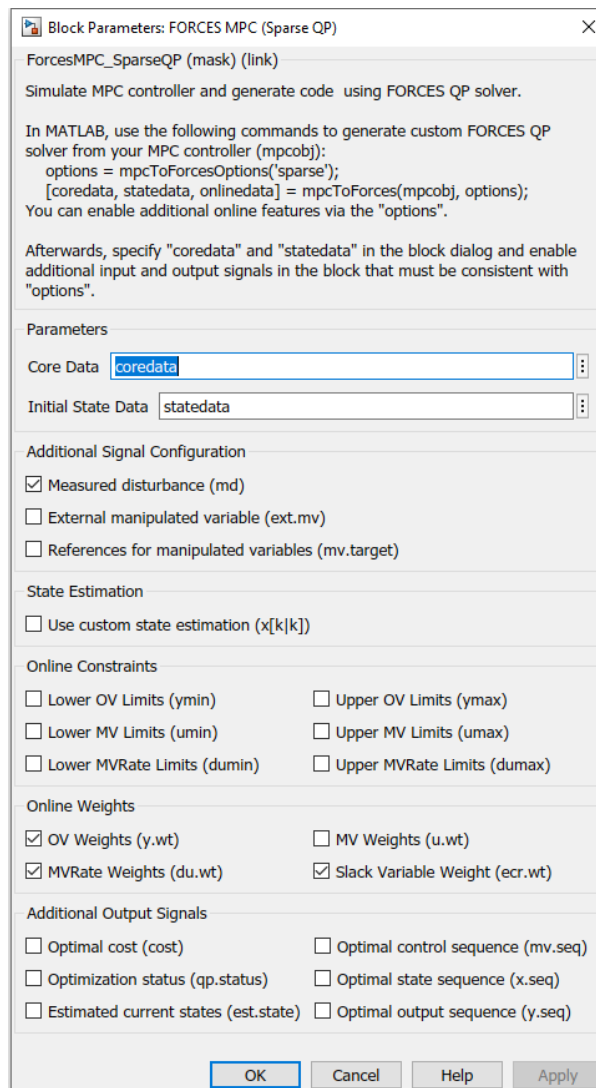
Block Parameters: FORCES MPC (Sparse QP)

ForcesMPC_SparseQP (mask) (link)

Simulate MPC controller and generate code using FORCES QP solver.

In MATLAB, use the following commands to generate custom FORCES QP solver from your MPC controller (mpcobj):
options = mpcToForcesOptions('sparse');
[coredata, statedata, onlinedata] = mpcToForces(mpcobj, options);
You can enable additional online features via the "options".

Afterwards, specify "coredata" and "statedata" in the block dialog and enable additional input and output signals in the block that must be consistent with "options".

Parameters

Core Data coredata

Initial State Data statedata

Additional Signal Configuration

☑ Measured disturbance (md)

☐ External manipulated variable (ext.mv)

☐ References for manipulated variables (mv.target)

State Estimation

☐ Use custom state estimation (x[k|k])

Online Constraints

☐ Lower OV Limits (ymin)
☐ Upper OV Limits (ymax)
☐ Lower MV Limits (umin)
☐ Upper MV Limits (umax)
☐ Lower MVRate Limits (dumin)
☐ Upper MVRate Limits (dumax)

Online Weights

☑ OV Weights (y.wt)
☐ MV Weights (u.wt)
☑ MVRate Weights (du.wt)
☑ Slack Variable Weight (ecr.wt)

Additional Output Signals

☐ Optimal cost (cost)
☐ Optimal control sequence (mv.seq)
☐ Optimization status (qp.status)
☐ Optimal state sequence (x.seq)
☐ Estimated current states (est.state)
☐ Optimal output sequence (y.seq)

OK Cancel Help Apply